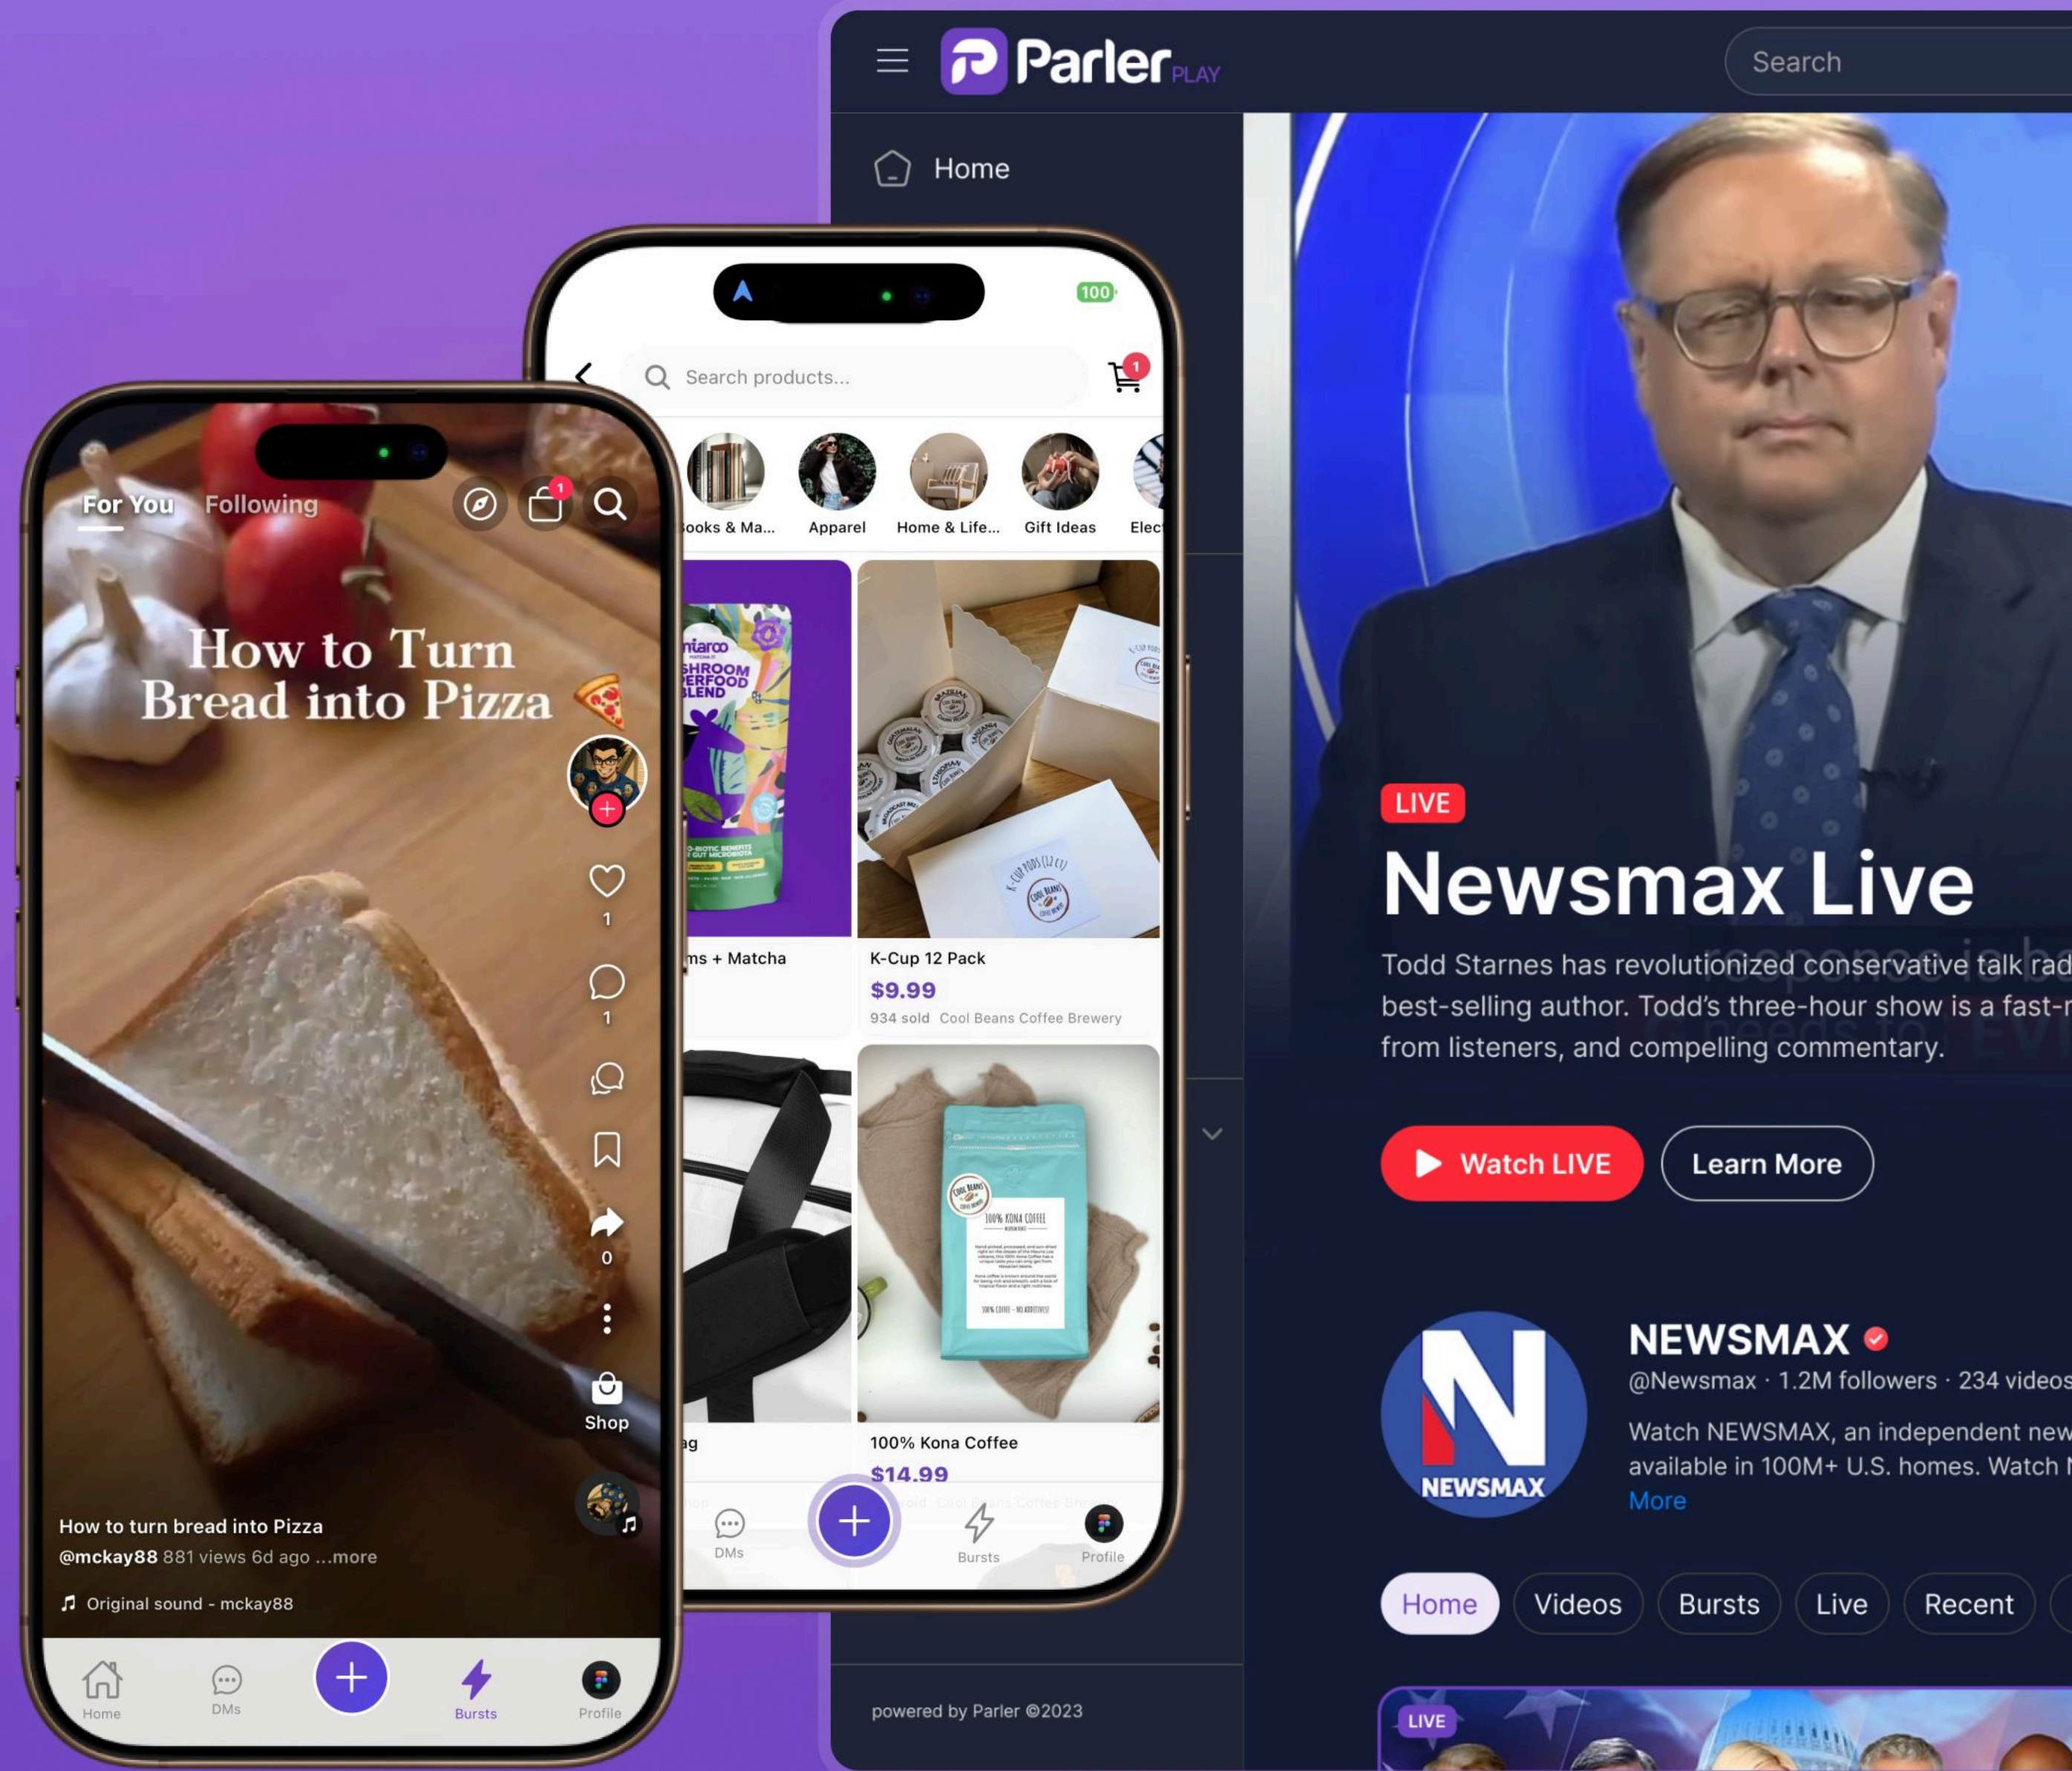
Parler PLAY

Search

Home

LIVE

Newsmax Live

Todd Starnes has revolutionized conservative talk rad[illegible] best-selling author. Todd's three-hour show is a fast-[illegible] from listeners, and compelling commentary.

Watch LIVE

Learn More

NEWSMAX

NEWSMAX

@Newsmax · 1.2M followers · 234 videos

Watch NEWSMAX, an independent new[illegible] available in 100M+ U.S. homes. Watch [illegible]

More

Home Videos Bursts Live Recent

LIVE

powered by Parler ©2023

100

Search products...

1

ooks & Ma... Apparel Home & Life... Gift Ideas Elec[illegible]

ms + Matcha

K-Cup 12 Pack

$9.99

934 sold Cool Beans Coffee Brewery

ag

100% Kona Coffee

$14.99

DMs Bursts Profile

For You Following

1

How to Turn Bread into Pizza

1

1

0

Shop

How to turn bread into Pizza

@mckay88 881 views 6d ago ...more

Original sound - mckay88

Home DMs Bursts Profile